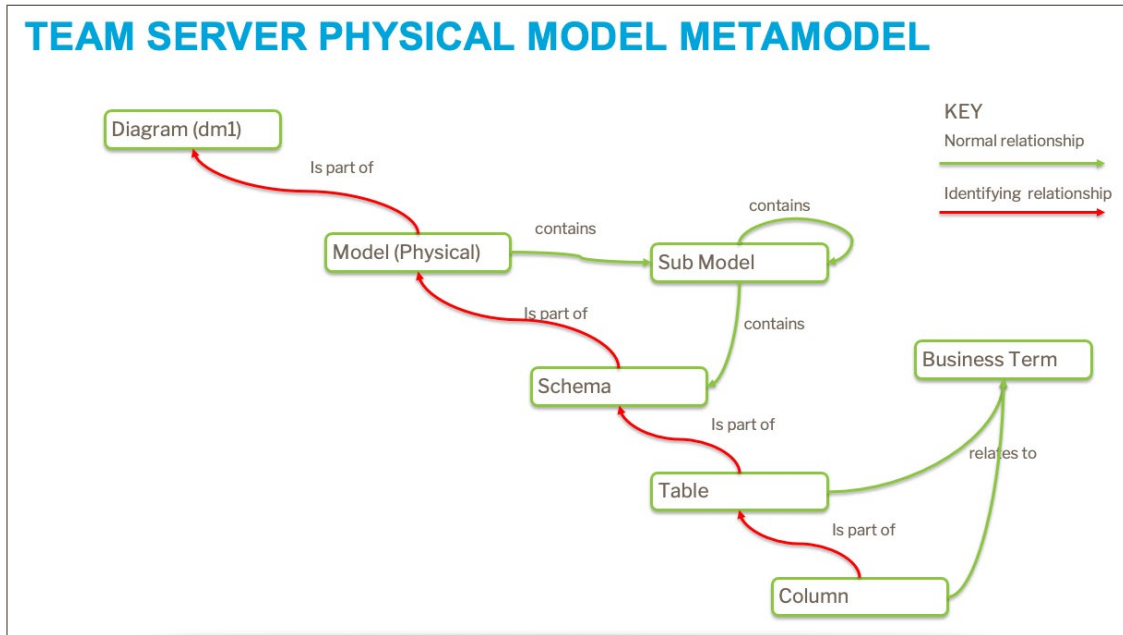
TEAM SERVER PHYSICAL MODEL METAMODEL

KEY
Normal relationship
Identifying relationship

Diagram (dm1)
Is part of
Model (Physical)
contains
Sub Model
contains
Is part of
contains
Schema
Business Term
Is part of
relates to
Table
Is part of
Column